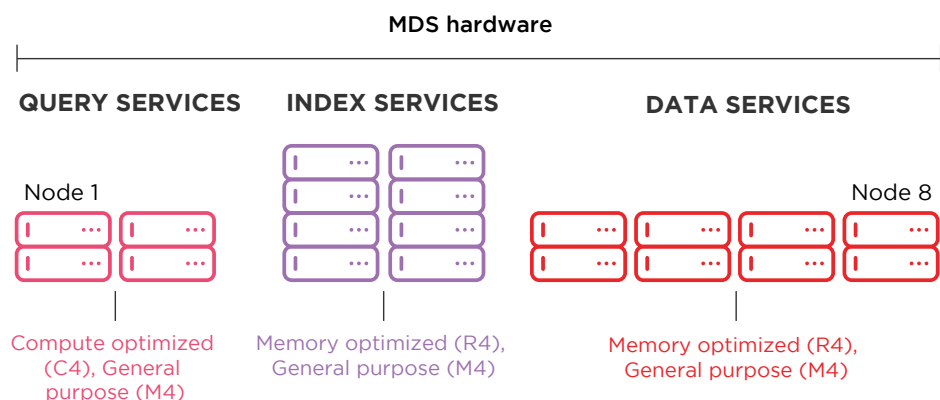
MDS hardware

QUERY SERVICES

INDEX SERVICES

DATA SERVICES

Node 1

Node 8

Compute optimized (C4), General purpose (M4)

Memory optimized (R4), General purpose (M4)

Memory optimized (R4), General purpose (M4)